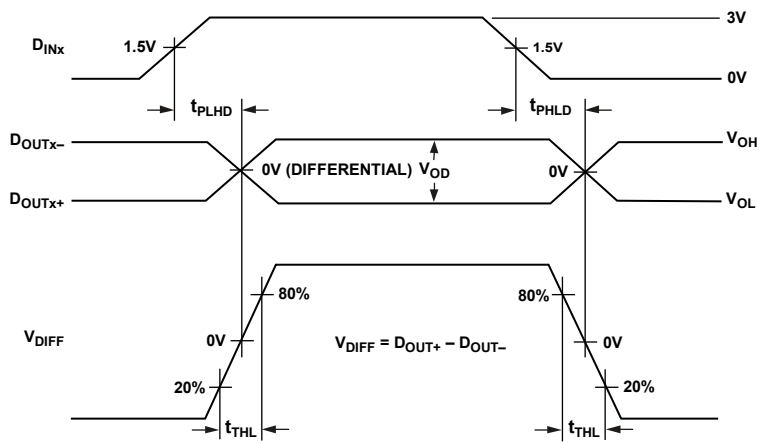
$D_{INx}$

1.5V

3V

1.5V

0V

$t_{PLHD}$

$t_{PHLD}$

$D_{OUTx-}$

$V_{OH}$

0V (DIFFERENTIAL) $V_{OD}$

0V

$D_{OUTx+}$

$V_{OL}$

80%

80%

$V_{DIFF}$

0V

$V_{DIFF} = D_{OUT+} - D_{OUT-}$

0V

20%

20%

$t_{THL}$

$t_{THL}$